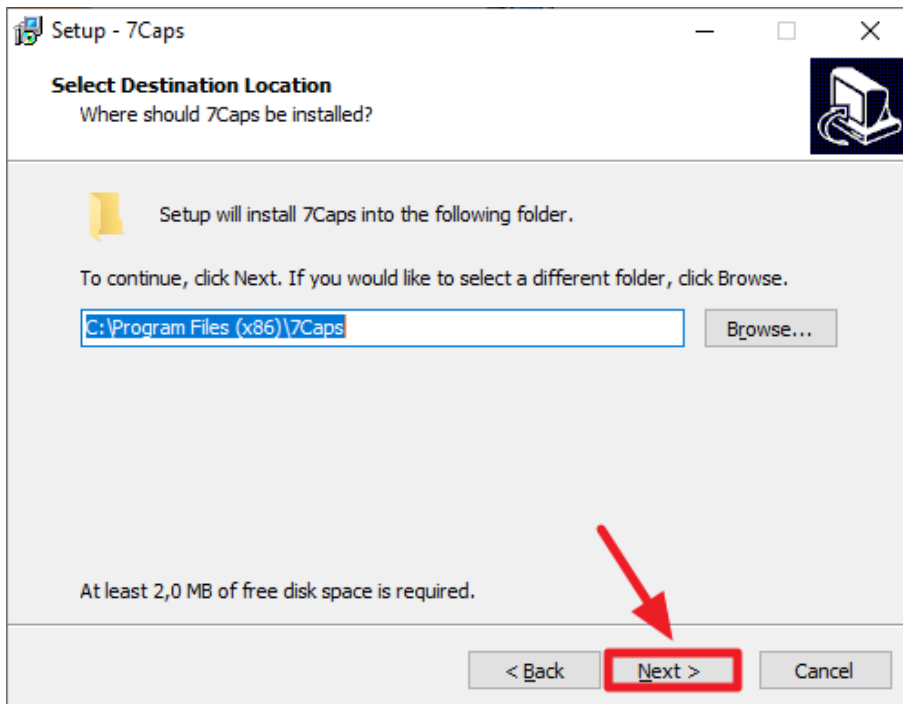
Setup - 7Caps

Select Destination Location
Where should 7Caps be installed?

Setup will install 7Caps into the following folder.

To continue, click Next. If you would like to select a different folder, click Browse.

C:\Program Files (x86)\7Caps

Browse...

At least 2,0 MB of free disk space is required.

< Back

Next >

Cancel